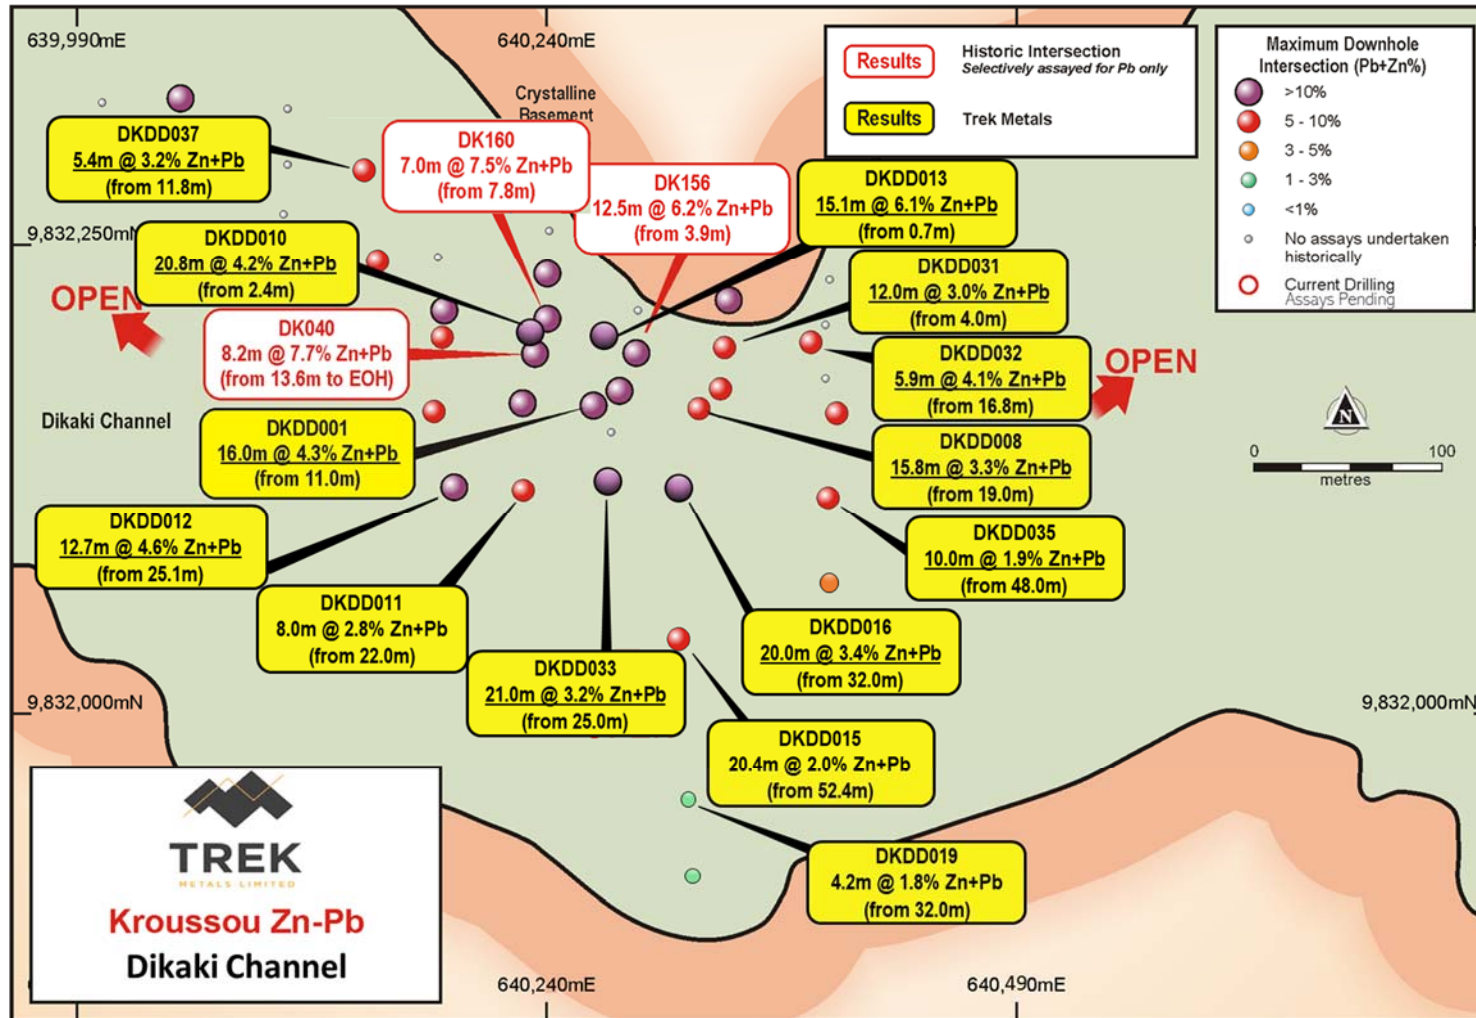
639,990mE

640,240mE

Crystalline Basement

Results Historic Intersection
Selectively assayed for Pb only

Results Trek Metals

Maximum Downhole Intersection (Pb+Zn%)
>10%
5 - 10%
3 - 5%
1 - 3%
<1%
No assays undertaken historically
Current Drilling
Assays Pending

DKDD037
5.4m @ 3.2% Zn+Pb
(from 11.8m)

DK160
7.0m @ 7.5% Zn+Pb
(from 7.8m)

DK156
12.5m @ 6.2% Zn+Pb
(from 3.9m)

DKDD013
15.1m @ 6.1% Zn+Pb
(from 0.7m)

9,832,250mN

DKDD010
20.8m @ 4.2% Zn+Pb
(from 2.4m)

DKDD031
12.0m @ 3.0% Zn+Pb
(from 4.0m)

OPEN

DK040
8.2m @ 7.7% Zn+Pb
(from 13.6m to EOH)

DKDD032
5.9m @ 4.1% Zn+Pb
(from 16.8m)

OPEN

Dikaki Channel

N

0 100
metres

DKDD001
16.0m @ 4.3% Zn+Pb
(from 11.0m)

DKDD008
15.8m @ 3.3% Zn+Pb
(from 19.0m)

DKDD012
12.7m @ 4.6% Zn+Pb
(from 25.1m)

DKDD035
10.0m @ 1.9% Zn+Pb
(from 48.0m)

DKDD011
8.0m @ 2.8% Zn+Pb
(from 22.0m)

DKDD016
20.0m @ 3.4% Zn+Pb
(from 32.0m)

DKDD033
21.0m @ 3.2% Zn+Pb
(from 25.0m)

9,832,000mN

9,832,000mN

DKDD015
20.4m @ 2.0% Zn+Pb
(from 52.4m)

DKDD019
4.2m @ 1.8% Zn+Pb
(from 32.0m)

TREK
METALS LIMITED
Kroussou Zn-Pb
Dikaki Channel

640,240mE

640,490mE